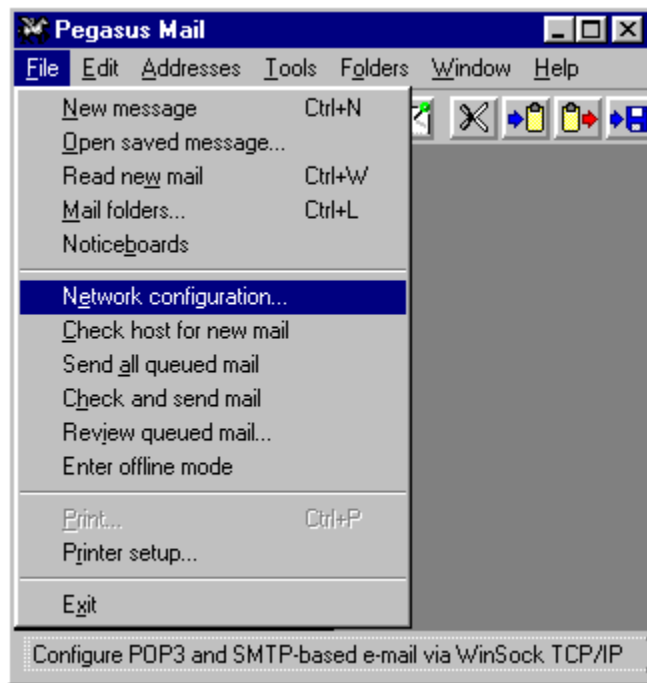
Pegasus Mail

File Edit Addresses Tools Folders Window Help

New message Ctrl+N
Open saved message...
Read new mail Ctrl+W
Mail folders... Ctrl+L
Noticeboards

Network configuration...
Check host for new mail
Send all queued mail
Check and send mail
Review queued mail...
Enter offline mode

Print... Ctrl+P
Printer setup...

Exit

Configure POP3 and SMTP-based e-mail via WinSock TCP/IP